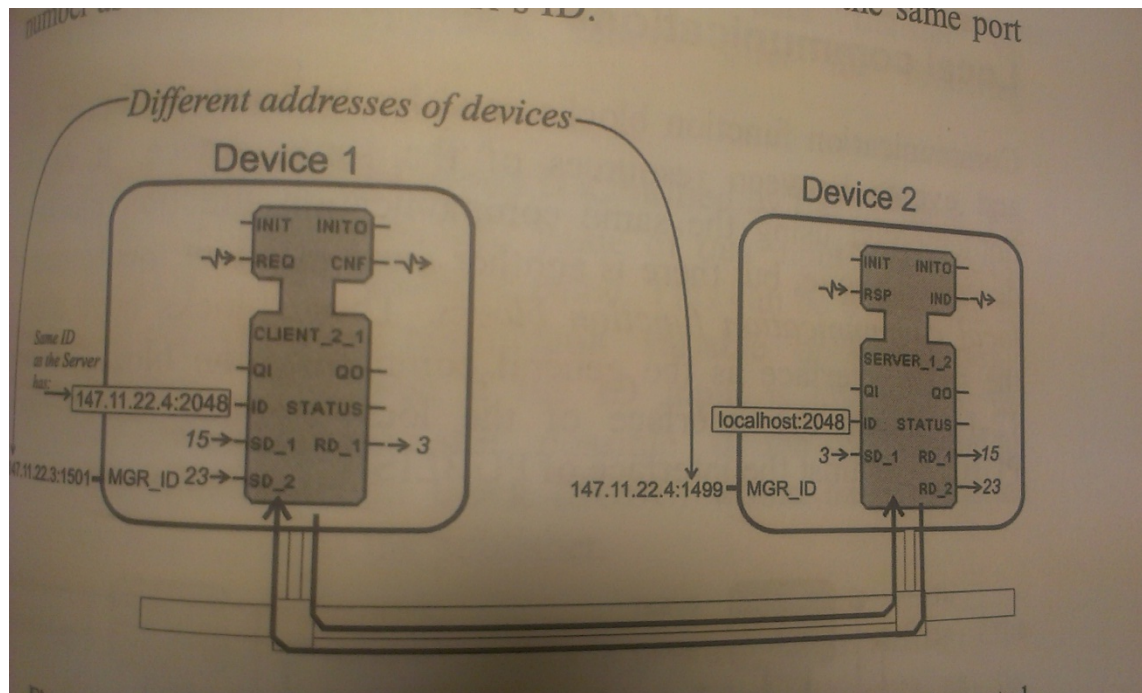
number a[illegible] 's ID. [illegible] same port

Different addresses of devices

Device 1

INIT INITO
REQ CNF
CLIENT_2_1
QI QO
Same ID as the Server has:
147.11.22.4:2048 ID STATUS
15 SD_1 RD_1 3
147.11.22.3:1501 MGR_ID 23 SD_2

Device 2

INIT INITO
RSP IND
SERVER_1_2
QI QO
localhost:2048 ID STATUS
3 SD_1 RD_1 15
147.11.22.4:1499 MGR_ID RD_2 23